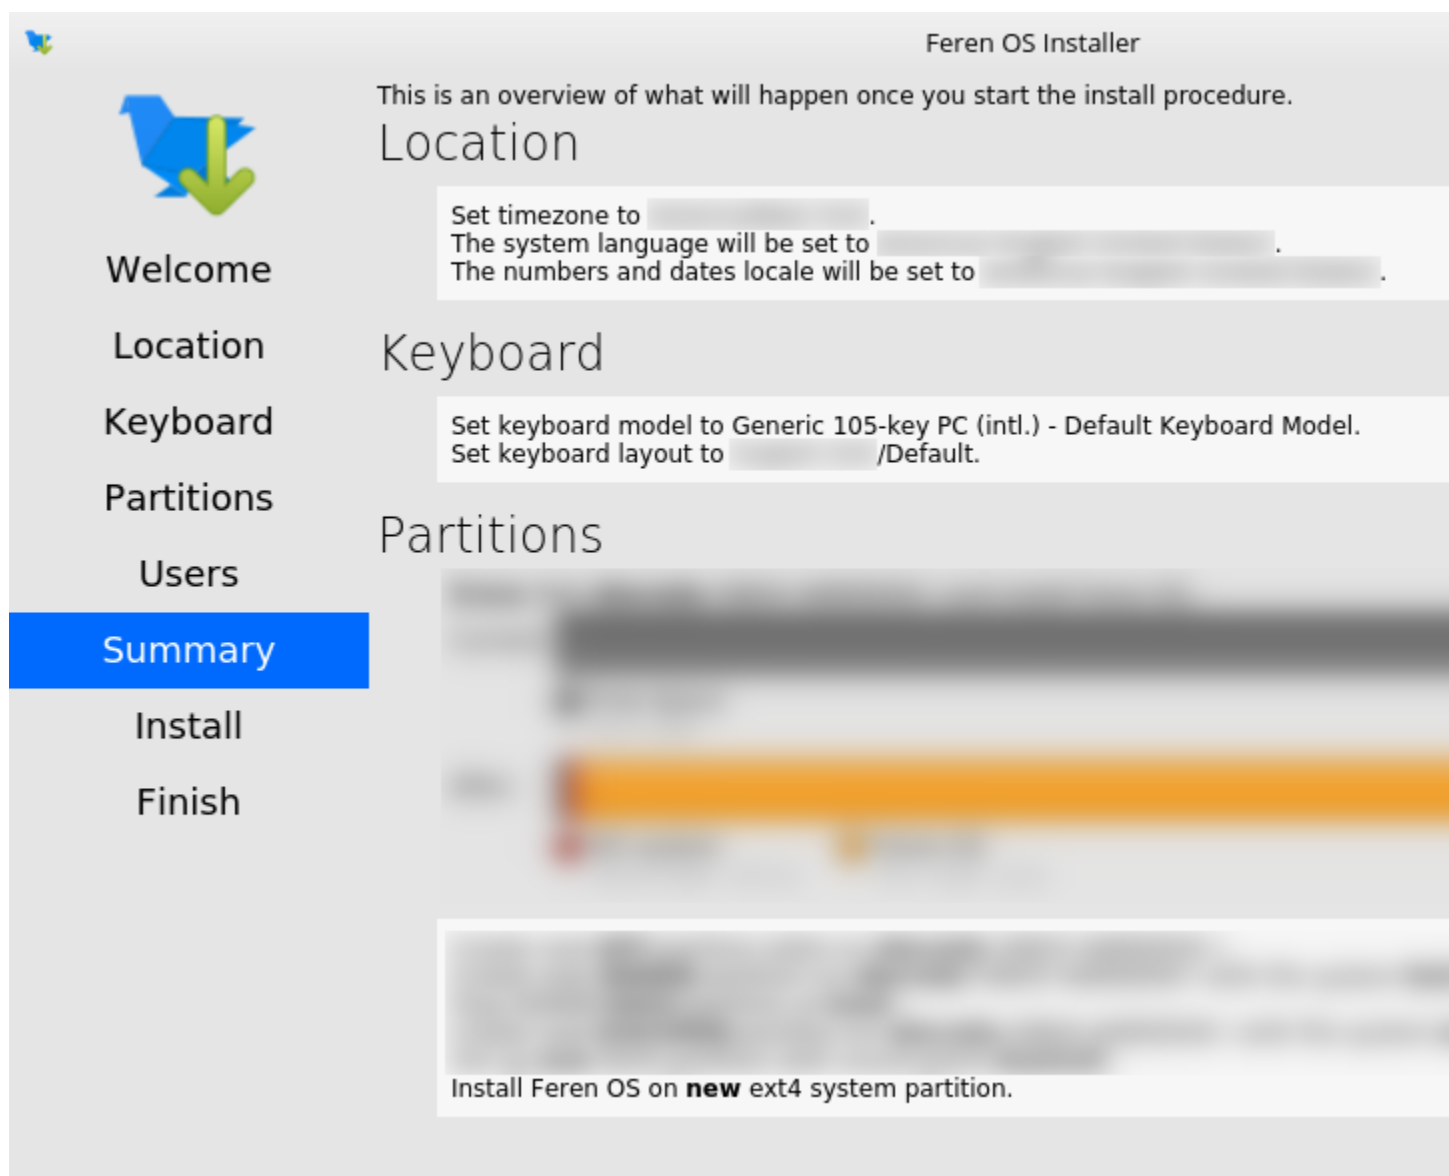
Feren OS Installer

Welcome
Location
Keyboard
Partitions
Users
Summary
Install
Finish

This is an overview of what will happen once you start the install procedure.

Location

Set timezone to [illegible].
The system language will be set to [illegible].
The numbers and dates locale will be set to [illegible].

Keyboard

Set keyboard model to Generic 105-key PC (intl.) - Default Keyboard Model.
Set keyboard layout to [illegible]/Default.

Partitions

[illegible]

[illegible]
Install Feren OS on **new** ext4 system partition.